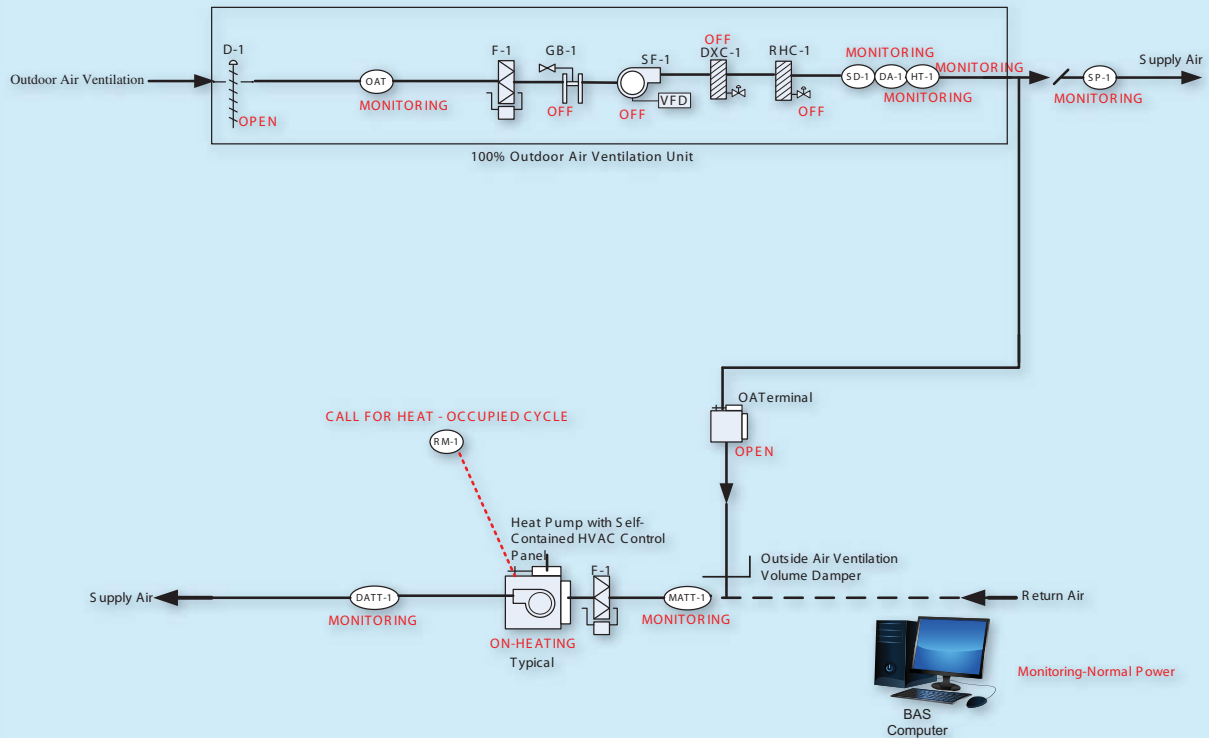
Outdoor Air Ventilation

D-1

OPEN

OAT

MONITORING

F-1

GB-1

OFF

SF-1

VFD

OFF

OFF

DXC-1

RHC-1

OFF

MONITORING

SD-1 DA-1 HT-1

MONITORING

MONITORING

SP-1

MONITORING

Supply Air

100% Outdoor Air Ventilation Unit

OATerminal

OPEN

CALL FOR HEAT - OCCUPIED CYCLE

RM-1

Heat Pump with Self-Contained HVAC Control Panel

Outside Air Ventilation Volume Damper

Supply Air

DATT-1

MONITORING

F-1

MATT-1

MONITORING

Return Air

ON-HEATING

Typical

Monitoring-Normal Power

BAS Computer